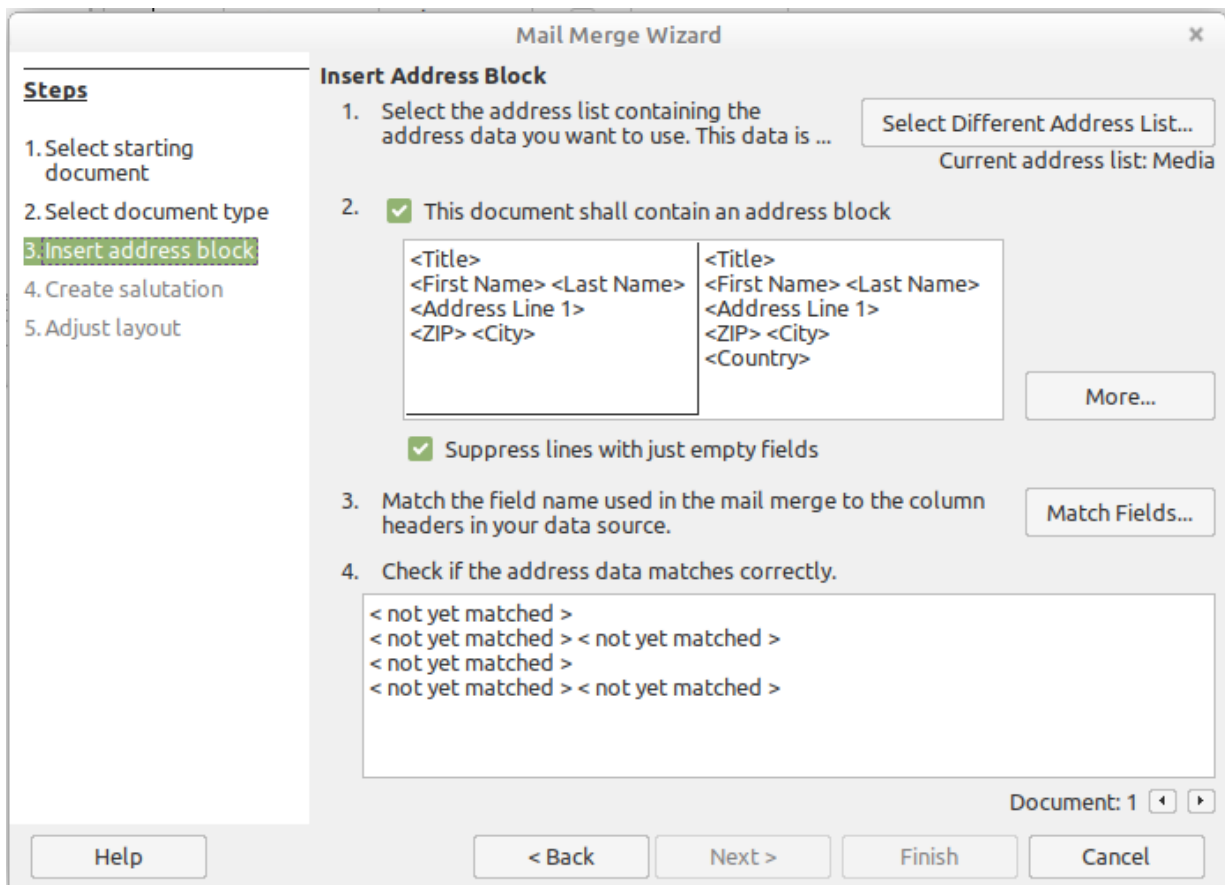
Mail Merge Wizard

×

Steps

1. Select starting document

2. Select document type

3. Insert address block

4. Create salutation

5. Adjust layout

Insert Address Block

1. Select the address list containing the address data you want to use. This data is ...

Select Different Address List...

Current address list: Media

2. This document shall contain an address block

<Title>
<First Name> <Last Name>
<Address Line 1>
<ZIP> <City>

<Title>
<First Name> <Last Name>
<Address Line 1>
<ZIP> <City>
<Country>

More...

Suppress lines with just empty fields

3. Match the field name used in the mail merge to the column headers in your data source.

Match Fields...

4. Check if the address data matches correctly.

< not yet matched >
< not yet matched > < not yet matched >
< not yet matched >
< not yet matched > < not yet matched >

Document: 1

Help

< Back

Next >

Finish

Cancel